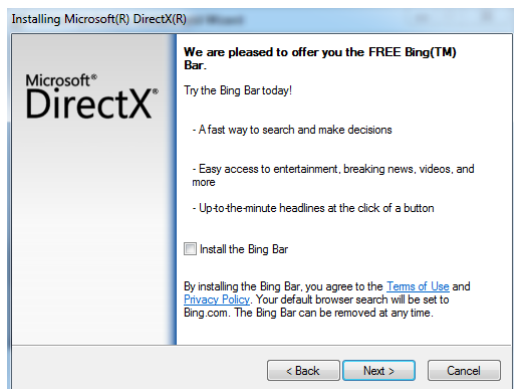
Installing Microsoft(R) DirectX(R)

Microsoft®
DirectX®

We are pleased to offer you the FREE Bing(TM) Bar.

Try the Bing Bar today!

- A fast way to search and make decisions

- Easy access to entertainment, breaking news, videos, and more

- Up-to-the-minute headlines at the click of a button

Install the Bing Bar

By installing the Bing Bar, you agree to the Terms of Use and Privacy Policy. Your default browser search will be set to Bing.com. The Bing Bar can be removed at any time.

< Back
Next >
Cancel